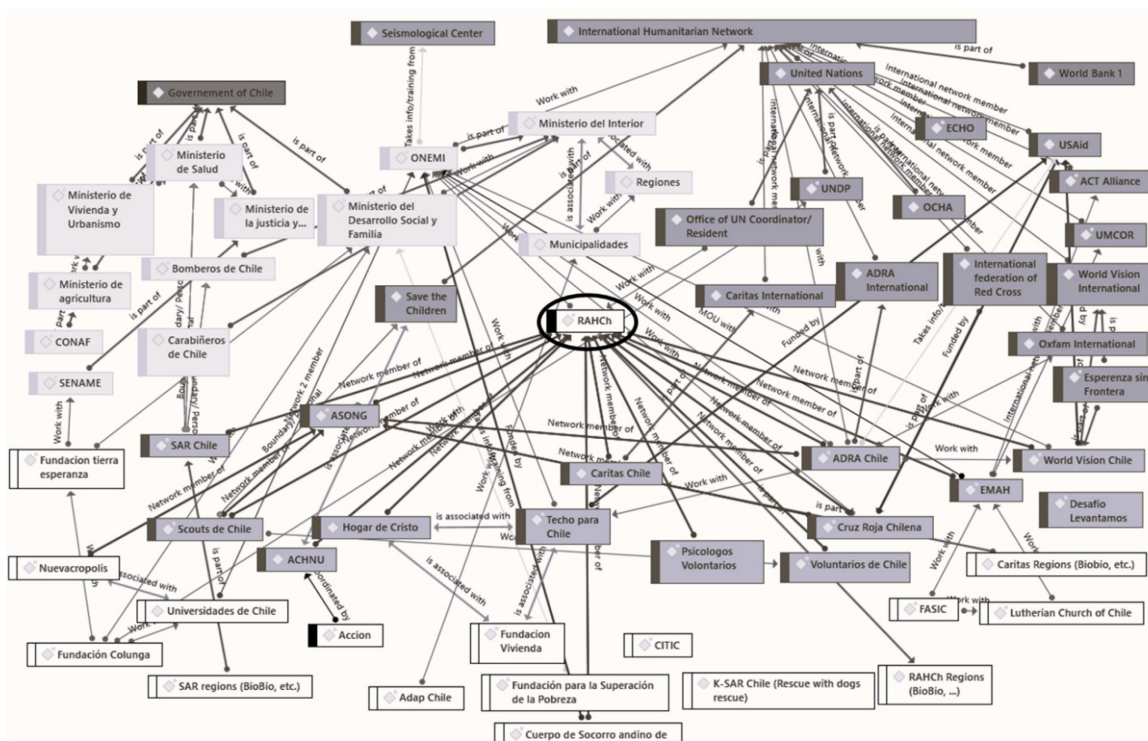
Seismological Center
International Humanitarian Network
is part of
World Bank 1
United Nations
International network member
International network member
ECHO
USAid
ACT Alliance
UMCOR
World Vision International
UNDP
OCHA
Governement of Chile
is part of
Ministerio de Salud
Ministerio de Vivienda y Urbanismo
Ministerio de la justicia y...
Ministerio del Desarrollo Social y Familia
ONEMI
Takes info/training from
Work with
is part of
Ministerio del Interior
is associated with
Regiones
Work with
Municipalidades
Office of UN Coordinator/ Resident
Caritas International
ADRA International
International federation of Red Cross
Ministerio de agricultura
Bomberos de Chile
is part of
CONAF
Carabiñeros de Chile
SENAME
Save the Children
RAHCh
MOU with
Funded by
Takes info
Funded by
Oxfam International
Esperenza sin Frontera
Network member of
ASONG
Network member of
Work with
SAR Chile
Fundacion tierra esperanza
Network member of
Caritas Chile
ADRA Chile
Work with
World Vision Chile
EMAH
Desafio Levantamos
Scouts de Chile
Hogar de Cristo
is associated with
Techo para Chile
Cruz Roja Chilena
is part
Psicologos Volontarios
Voluntarios de Chile
Caritas Regions (Biobio, etc.)
Work with
Nuevacropolis
is associated with
ACHNU
Coordinated by
Accion
Universidades de Chile
is associated with
Fundacion Vivienda
CITIC
FASIC
Work with
Lutherian Church of Chile
Fundación Colunga
SAR regions (BioBio, etc.)
Adap Chile
Fundación para la Superación de la Pobreza
K-SAR Chile (Rescue with dogs rescue)
RAHCh Regions (BioBio, ...)
Cuerpo de Socorro andino de